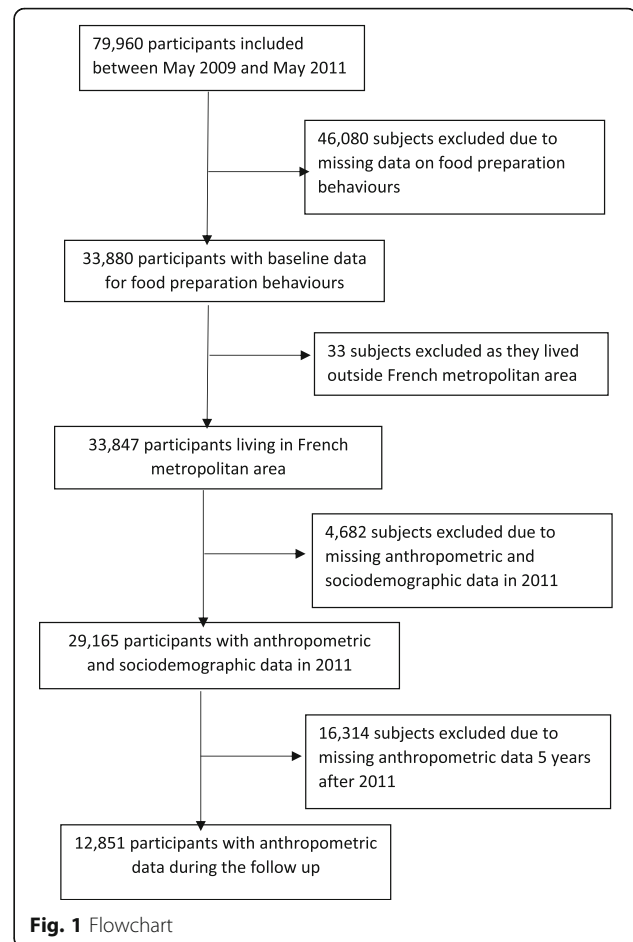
79,960 participants included between May 2009 and May 2011

46,080 subjects excluded due to missing data on food preparation behaviours

33,880 participants with baseline data for food preparation behaviours

33 subjects excluded as they lived outside French metropolitan area

33,847 participants living in French metropolitan area

4,682 subjects excluded due to missing anthropometric and sociodemographic data in 2011

29,165 participants with anthropometric and sociodemographic data in 2011

16,314 subjects excluded due to missing anthropometric data 5 years after 2011

12,851 participants with anthropometric data during the follow up

Fig. 1 Flowchart